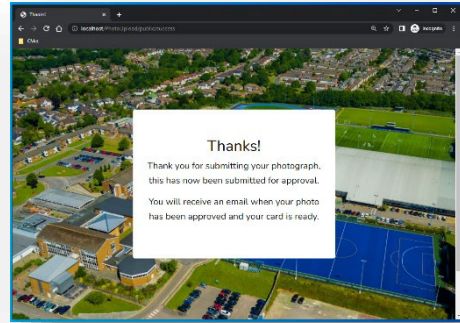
Thanks!

localhost/Photo/Upload/Success

Incognito

CMA

Thanks!

Thank you for submitting your photograph, this has now been submitted for approval.

You will receive an email when your photo has been approved and your card is ready.